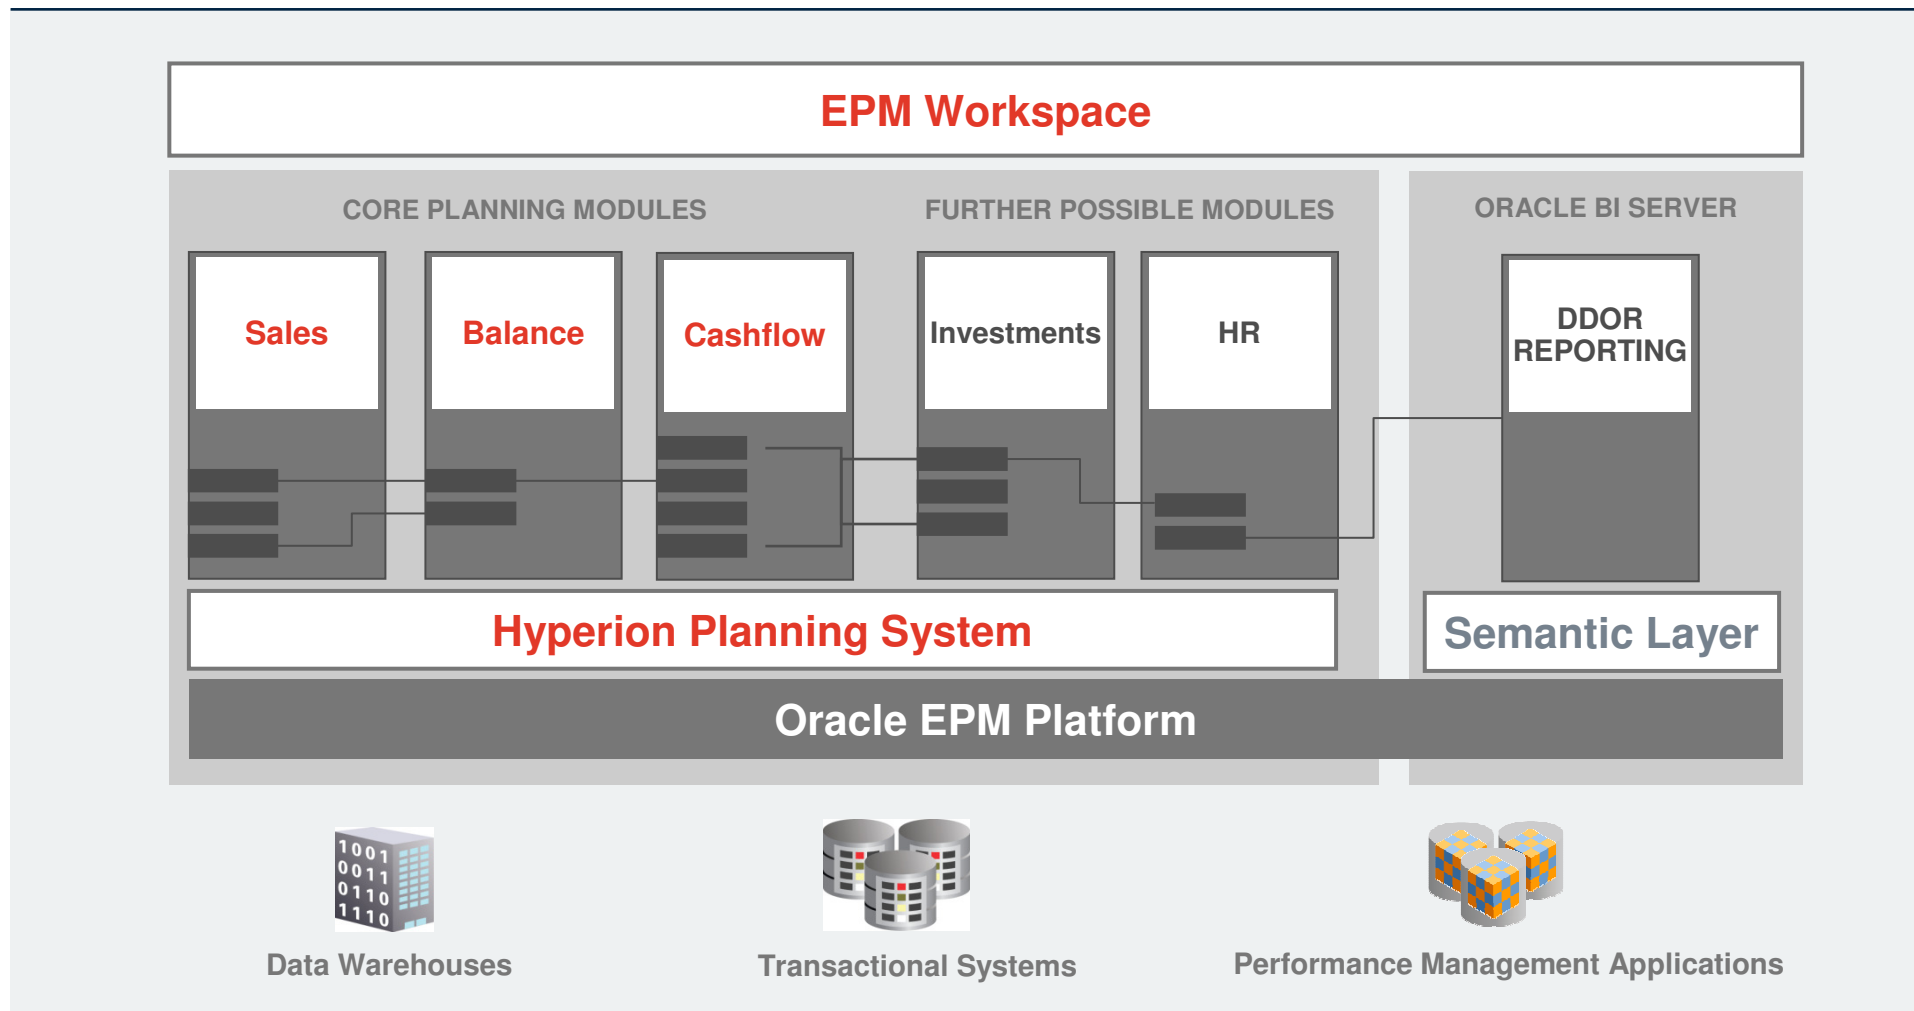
EPM Workspace

CORE PLANNING MODULES

FURTHER POSSIBLE MODULES

ORACLE BI SERVER

Sales

Balance

Cashflow

Investments

HR

DDOR REPORTING

Hyperion Planning System

Semantic Layer

Oracle EPM Platform

1001
0011
0110
1110

Data Warehouses

Transactional Systems

Performance Management Applications